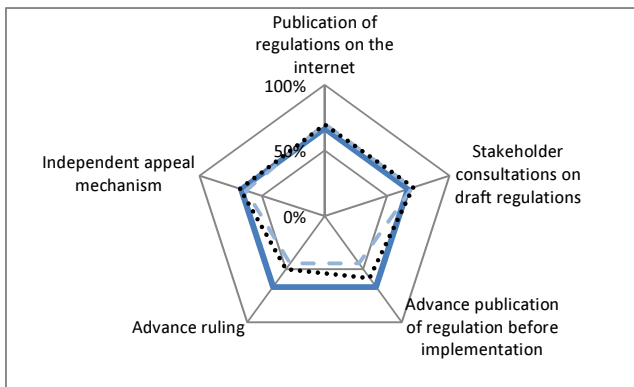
Publication of regulations on the internet

100%

50%

0%

Stakeholder consultations on draft regulations

Independent appeal mechanism

Advance publication of regulation before implementation

Advance ruling